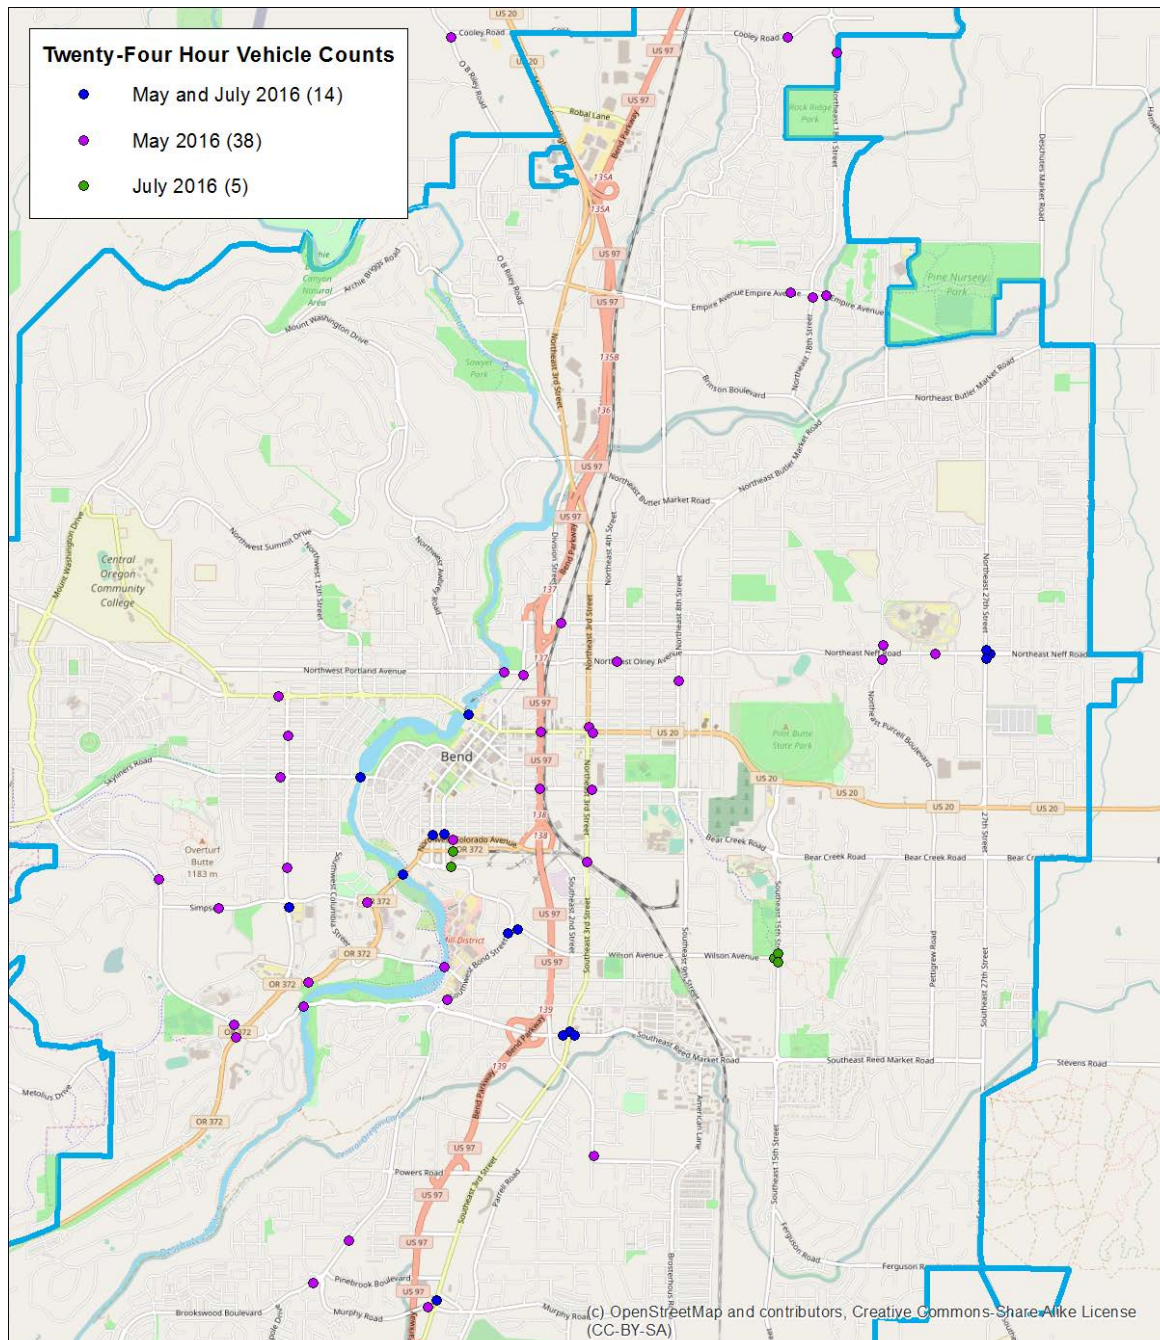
Twenty-Four Hour Vehicle Counts
May and July 2016 (14)
May 2016 (38)
July 2016 (5)

US 20
Cooley Road
Cooley Road
US 20
US 97
US 97
Robal Lane
Bend Parkway
O B Riley Road
Rock Ridge Park
Northeast 18th Street
Deschutes Market Road
135A
135A
US 97
US 97
O B Riley Road
Canyon Natural Area
Archie Briggs Road
Mount Washington Drive
Empire Avenue
Empire Avenue
Empire Avenue
Pine Nursery Park
Northeast 18th Street
Sawyer Park
Northeast 3rd Street
135B
136
Brinson Boulevard
Northeast Butler Market Road
Northeast Butler Market Road
US 97
Northeast Butler Market Road
Northeast Butler Market Road
US 97
Division Street
Northeast 4th Street
Northeast 8th Street
Northwest Summit Drive
Northwest 12th Street
Northwest Awbrey Road
Central Oregon Community College
Mount Washington Drive
137
Northeast 3rd Street
Northeast Olney Avenue
Northeast Neff Road
Northeast 27th Street
Northeast Neff Road
Northwest Portland Avenue
US 97
US 20
Northeast Purcell Boulevard
Pilot Butte State Park
Bend
US 97
Skyliners Road
US 20
US 20
US 20
US 20
138
Northeast 3rd Street
27th Street
Overturf Butte 1183 m
Colorado Avenue
OR 372
Bear Creek Road
Bear Creek Road
Bear Creek Road
Bear Cr
Southwest Columbia Street
372
Simpson
Southeast 2nd Street
Southeast 3rd Street
Southeast 15th Street
US 97
Old Mill District
OR 372
Southwest Bond Street
Wilson Avenue
Wilson Avenue
US 97
Southeast 9th Street
Pettigrew Road
Southeast 27th Street
OR 372
372
139
Southeast Reed Market Road
Southeast Reed Market Road
Stevens Road
Metolius Drive
Bend Parkway
136
American Lane
OR 372
US 97
Powers Road
Southeast 3rd Street
Parrell Road
Southeast 15th Street
US 97
Brosterhous Road
Ferguson Road
Ferguson Road
US 97
Pinebrook Boulevard
US 97
Brookswood Boulevard
Murphy Road
Murphy Road
(c) OpenStreetMap and contributors, Creative Commons-Share Alike License (CC-BY-SA)